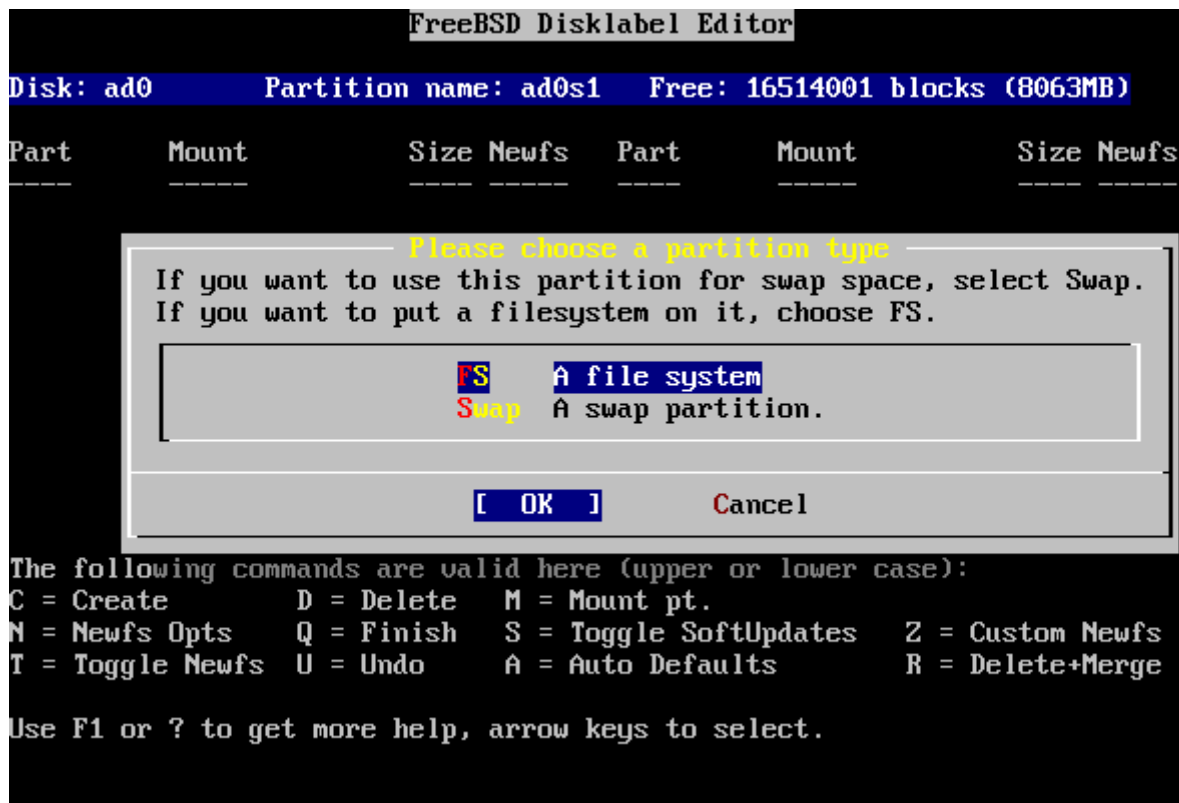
FreeBSD Disklabel Editor

Disk: ad0 Partition name: ad0s1 Free: 16514001 blocks (8063MB)

| Part | Mount | Size | Newfs | Part | Mount | Size | Newfs |
|---|---|---|---|---|---|---|---|
| ---- | ----- | ---- | ----- | ---- | ----- | ---- | ----- |

Please choose a partition type

If you want to use this partition for swap space, select Swap. If you want to put a filesystem on it, choose FS.

FS A file system
Swap A swap partition.

[ OK ] Cancel

The following commands are valid here (upper or lower case):
C = Create D = Delete M = Mount pt.
N = Newfs Opts Q = Finish S = Toggle SoftUpdates Z = Custom Newfs
T = Toggle Newfs U = Undo A = Auto Defaults R = Delete+Merge

Use F1 or ? to get more help, arrow keys to select.